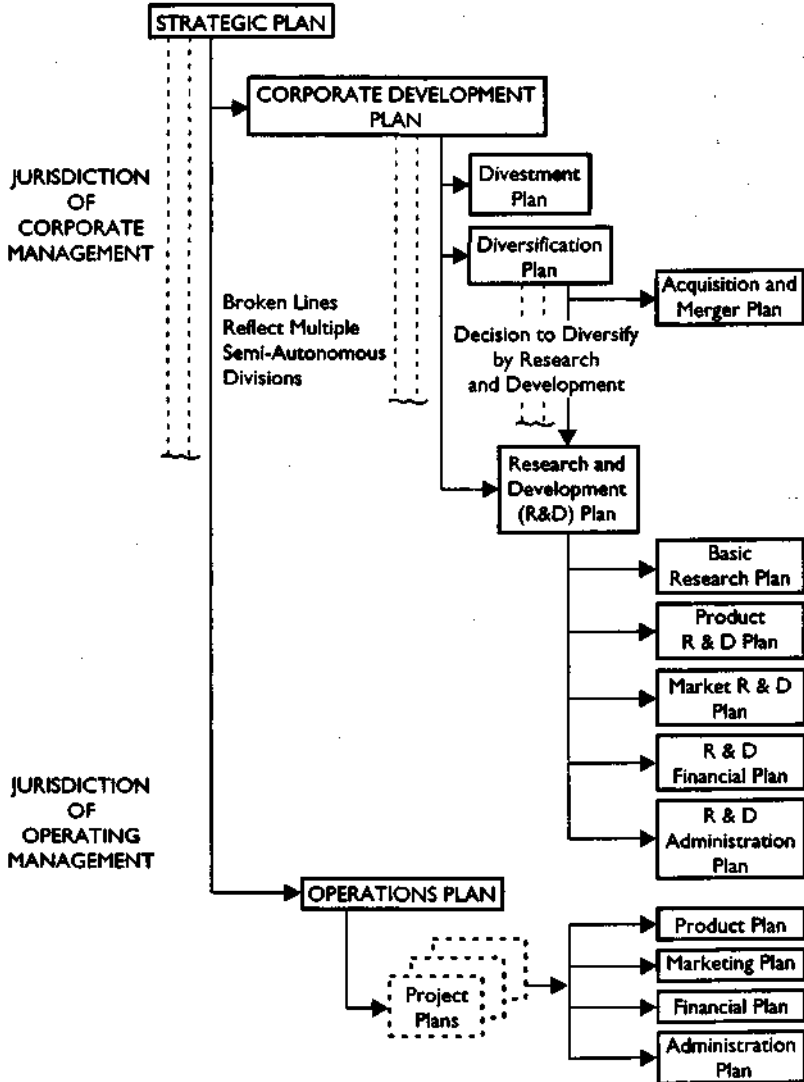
STRATEGIC PLAN

JURISDICTION OF CORPORATE MANAGEMENT

CORPORATE DEVELOPMENT PLAN

Divestment Plan

Diversification Plan

Acquisition and Merger Plan

Broken Lines Reflect Multiple Semi-Autonomous Divisions

Decision to Diversify by Research and Development

Research and Development (R&D) Plan

Basic Research Plan

Product R & D Plan

Market R & D Plan

R & D Financial Plan

R & D Administration Plan

JURISDICTION OF OPERATING MANAGEMENT

OPERATIONS PLAN

Project Plans

Product Plan

Marketing Plan

Financial Plan

Administration Plan